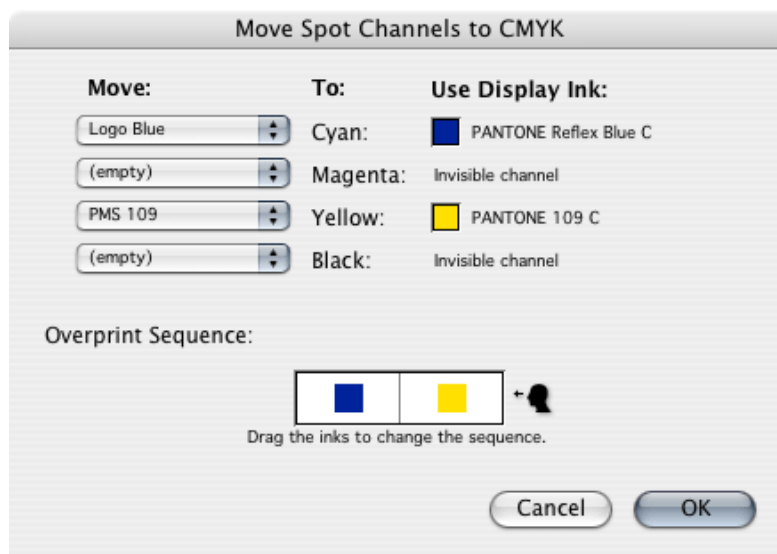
Move Spot Channels to CMYK

| Move: | To: | Use Display Ink: |
|---|---|---|
| Logo Blue | Cyan: | PANTONE Reflex Blue C |
| (empty) | Magenta: | Invisible channel |
| PMS 109 | Yellow: | PANTONE 109 C |
| (empty) | Black: | Invisible channel |

Overprint Sequence:

Drag the inks to change the sequence.

Cancel OK